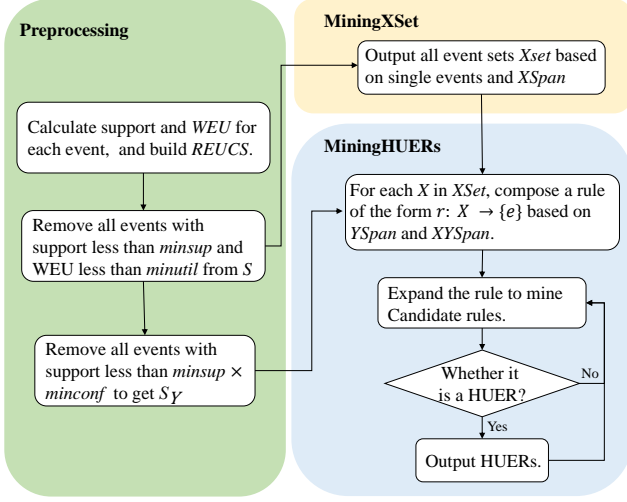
Preprocessing

Calculate support and *WEU* for each event, and build *REUCS*.

Remove all events with support less than *minsup* and WEU less than *minutil* from *S*

Remove all events with support less than *minsup* $\times$ *minconf* to get $S_Y$

MiningXSet

Output all event sets *Xset* based on single events and *XSpan*

MiningHUERs

For each *X* in *XSet*, compose a rule of the form $r$: $X \rightarrow \{e\}$ based on *YSpan* and *XYSpan*.

Expand the rule to mine Candidate rules.

Whether it is a HUER?

No

Yes

Output HUERs.